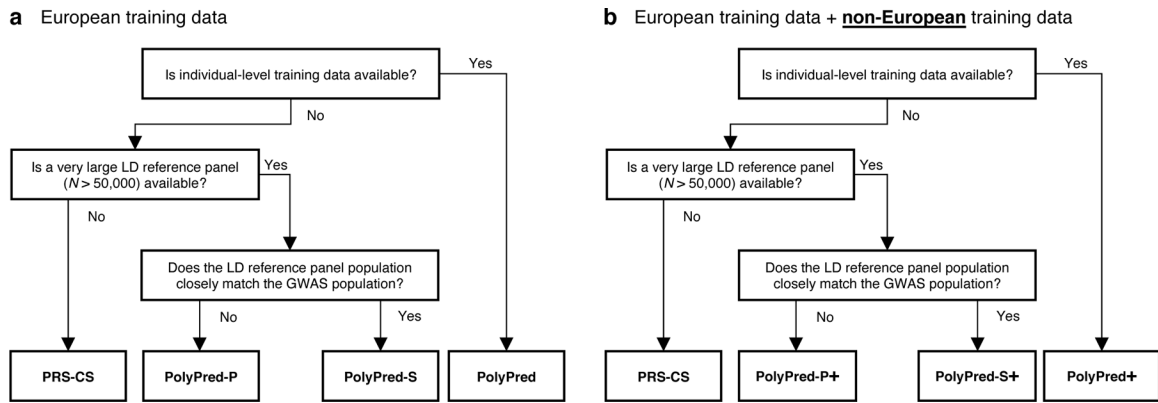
**a** European training data

Is individual-level training data available?

Yes

No

Is a very large LD reference panel ($N > 50{,}000$) available?

Yes

No

Does the LD reference panel population closely match the GWAS population?

No

Yes

PRS-CS

PolyPred-P

PolyPred-S

PolyPred

**b** European training data + **non-European** training data

Is individual-level training data available?

Yes

No

Is a very large LD reference panel ($N > 50{,}000$) available?

Yes

No

Does the LD reference panel population closely match the GWAS population?

No

Yes

PRS-CS

PolyPred-P+

PolyPred-S+

PolyPred+